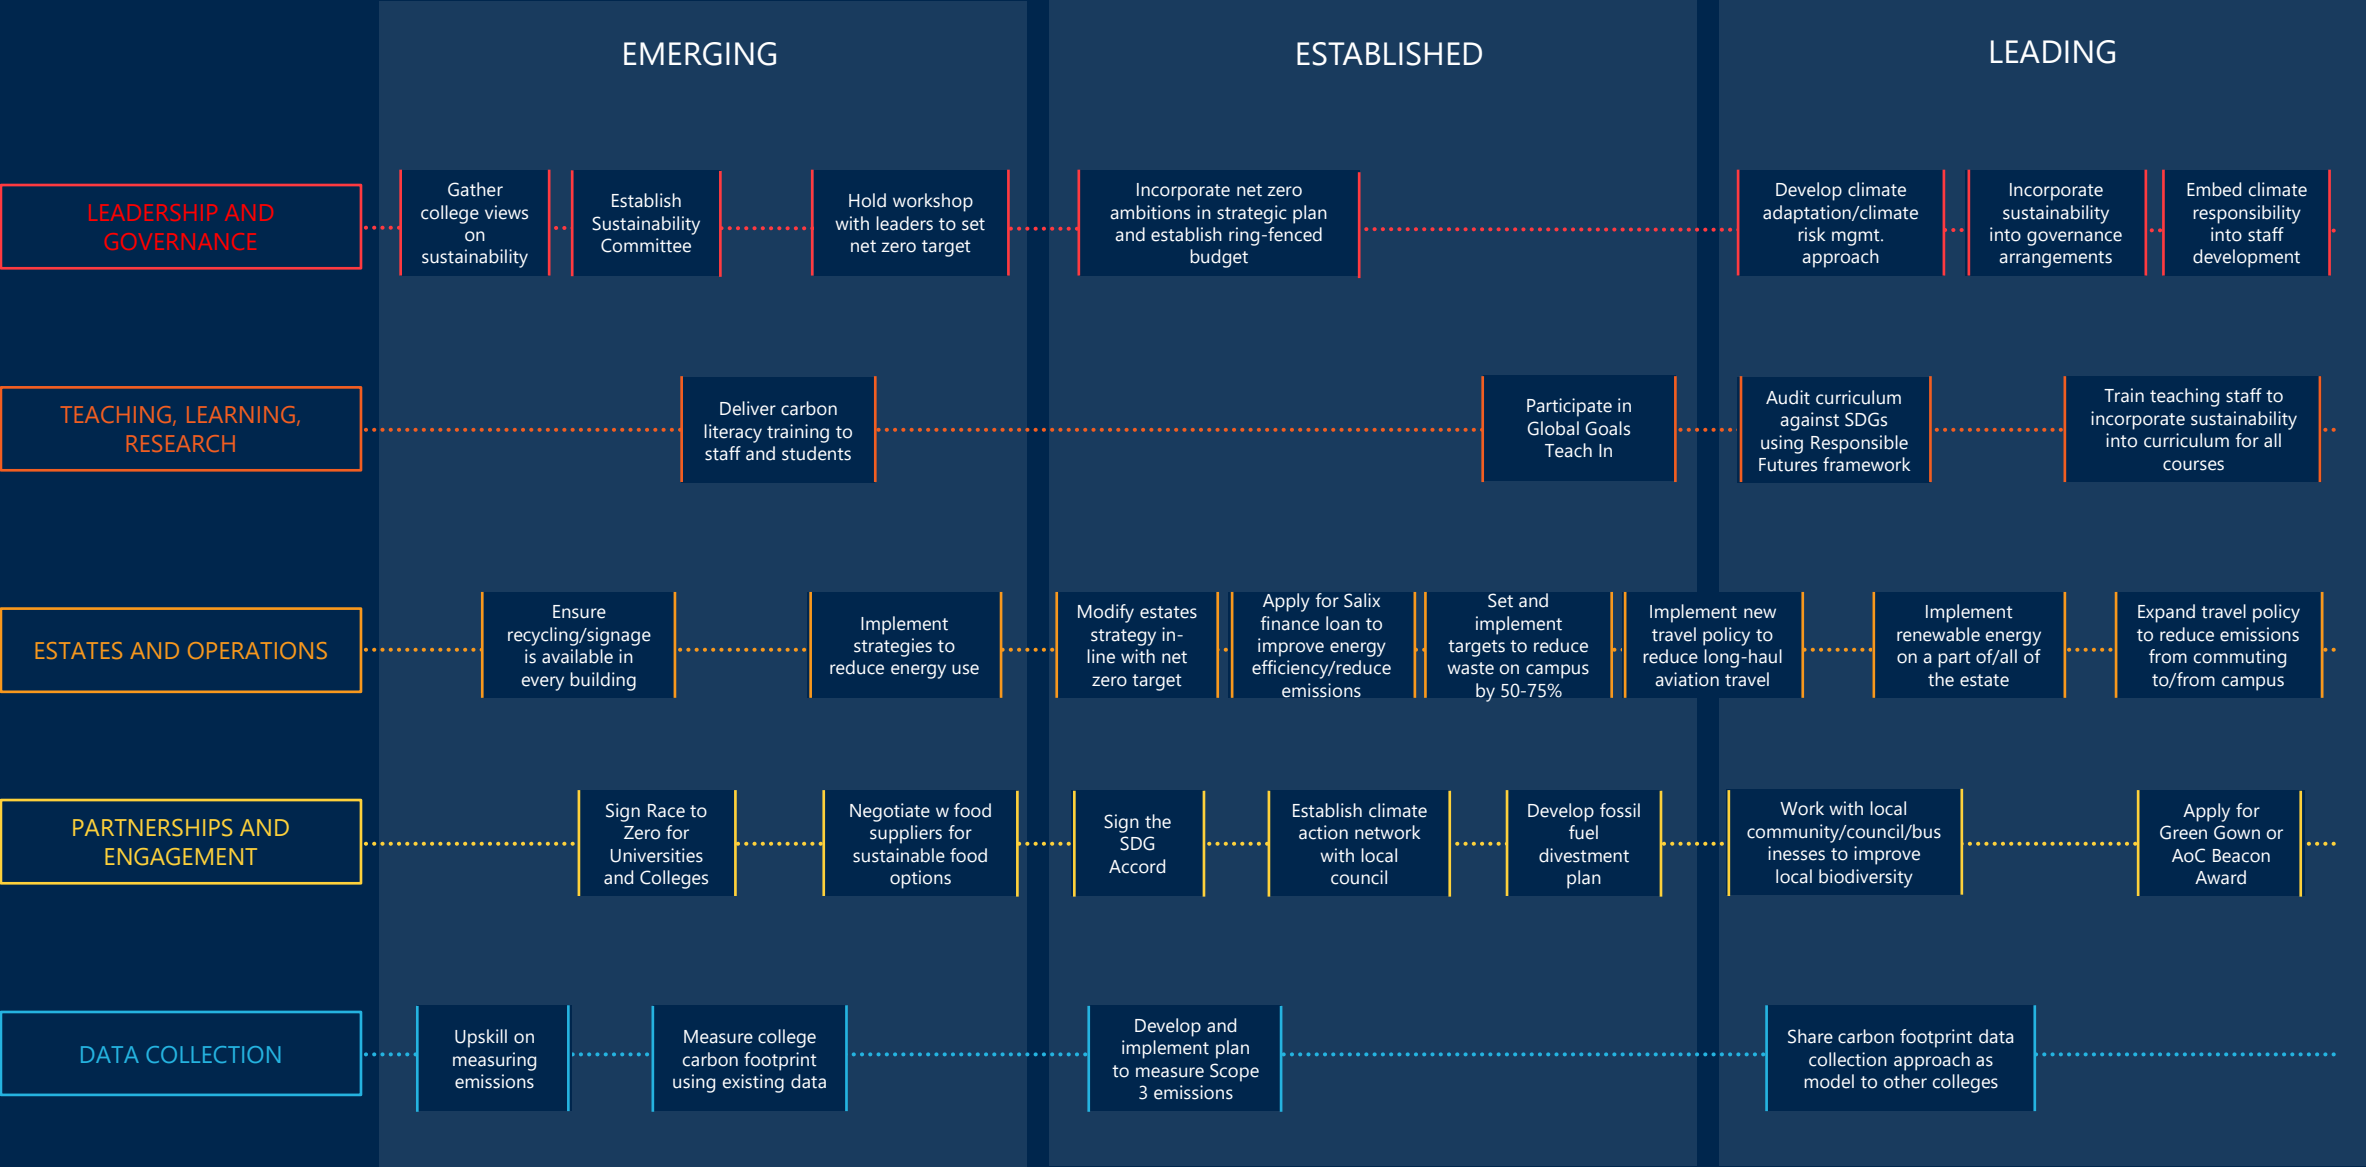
EMERGING

ESTABLISHED

LEADING

LEADERSHIP AND GOVERNANCE

Gather college views on sustainability

Establish Sustainability Committee

Hold workshop with leaders to set net zero target

Incorporate net zero ambitions in strategic plan and establish ring-fenced budget

Develop climate adaptation/climate risk mgmt. approach

Incorporate sustainability into governance arrangements

Embed climate responsibility into staff development

TEACHING, LEARNING, RESEARCH

Deliver carbon literacy training to staff and students

Participate in Global Goals Teach In

Audit curriculum against SDGs using Responsible Futures framework

Train teaching staff to incorporate sustainability into curriculum for all courses

ESTATES AND OPERATIONS

Ensure recycling/signage is available in every building

Implement strategies to reduce energy use

Modify estates strategy in-line with net zero target

Apply for Salix finance loan to improve energy efficiency/reduce emissions

Set and implement targets to reduce waste on campus by 50-75%

Implement new travel policy to reduce long-haul aviation travel

Implement renewable energy on a part of/all of the estate

Expand travel policy to reduce emissions from commuting to/from campus

PARTNERSHIPS AND ENGAGEMENT

Sign Race to Zero for Universities and Colleges

Negotiate w food suppliers for sustainable food options

Sign the SDG Accord

Establish climate action network with local council

Develop fossil fuel divestment plan

Work with local community/council/businesses to improve local biodiversity

Apply for Green Gown or AoC Beacon Award

DATA COLLECTION

Upskill on measuring emissions

Measure college carbon footprint using existing data

Develop and implement plan to measure Scope 3 emissions

Share carbon footprint data collection approach as model to other colleges